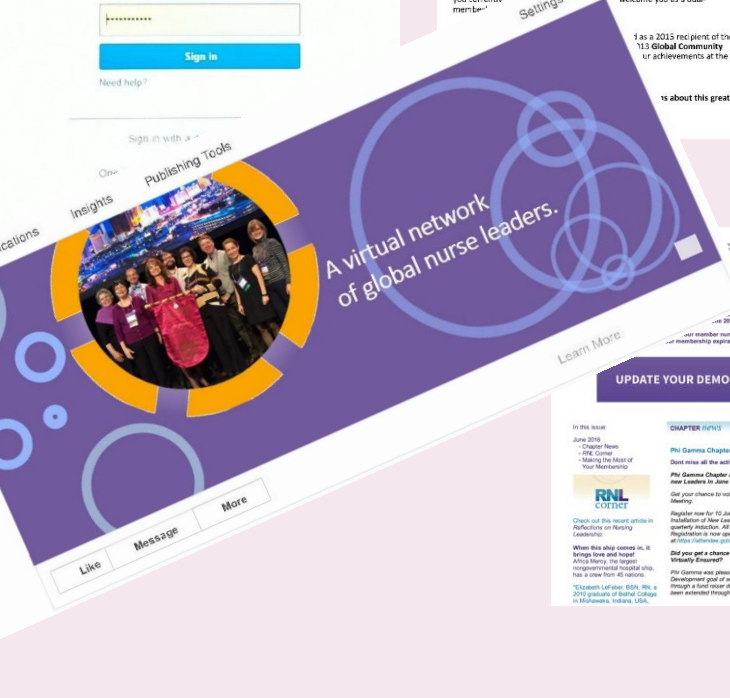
Sign in

Need help?

Sign in with a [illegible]

Settings

welcome you as a dual-

d as a 2015 recipient of the
013 Global Community
ur achievements at the

ns about this great

Publishing Tools

Insights

cations

A virtual network of global nurse leaders.

Learn More

Like

Message

More

UPDATE YOUR DEMO

In this issue

June 2016
- Chapter News
- RNL Corner
- Making the Most of Your Membership

RNL corner

Check out this recent article in Reflections on Nursing Leadership:

When this ship comes in, it brings love and hope!
Africa Mercy, the largest nongovernmental hospital ship, has a crew from 45 nations.

"Elizabeth LeFaber, BSN, RN, a 2010 graduate of Bethel College in Mishawaka, Indiana, USA,

CHAPTER NEWS

Phi Gamma Chapter

Dont miss all the acti

Phi Gamma Chapter
new Leaders in June

Get your chance to vo
Meeting.

Register now for 10 Ju
Installation of New Lea
quarterly induction. All
Registration is now ope
at https://attendee.go

Did you get a chance
Virtually Ensured?

Phi Gamma was pleas
Development goal of s
through a fund raiser d
been extended through